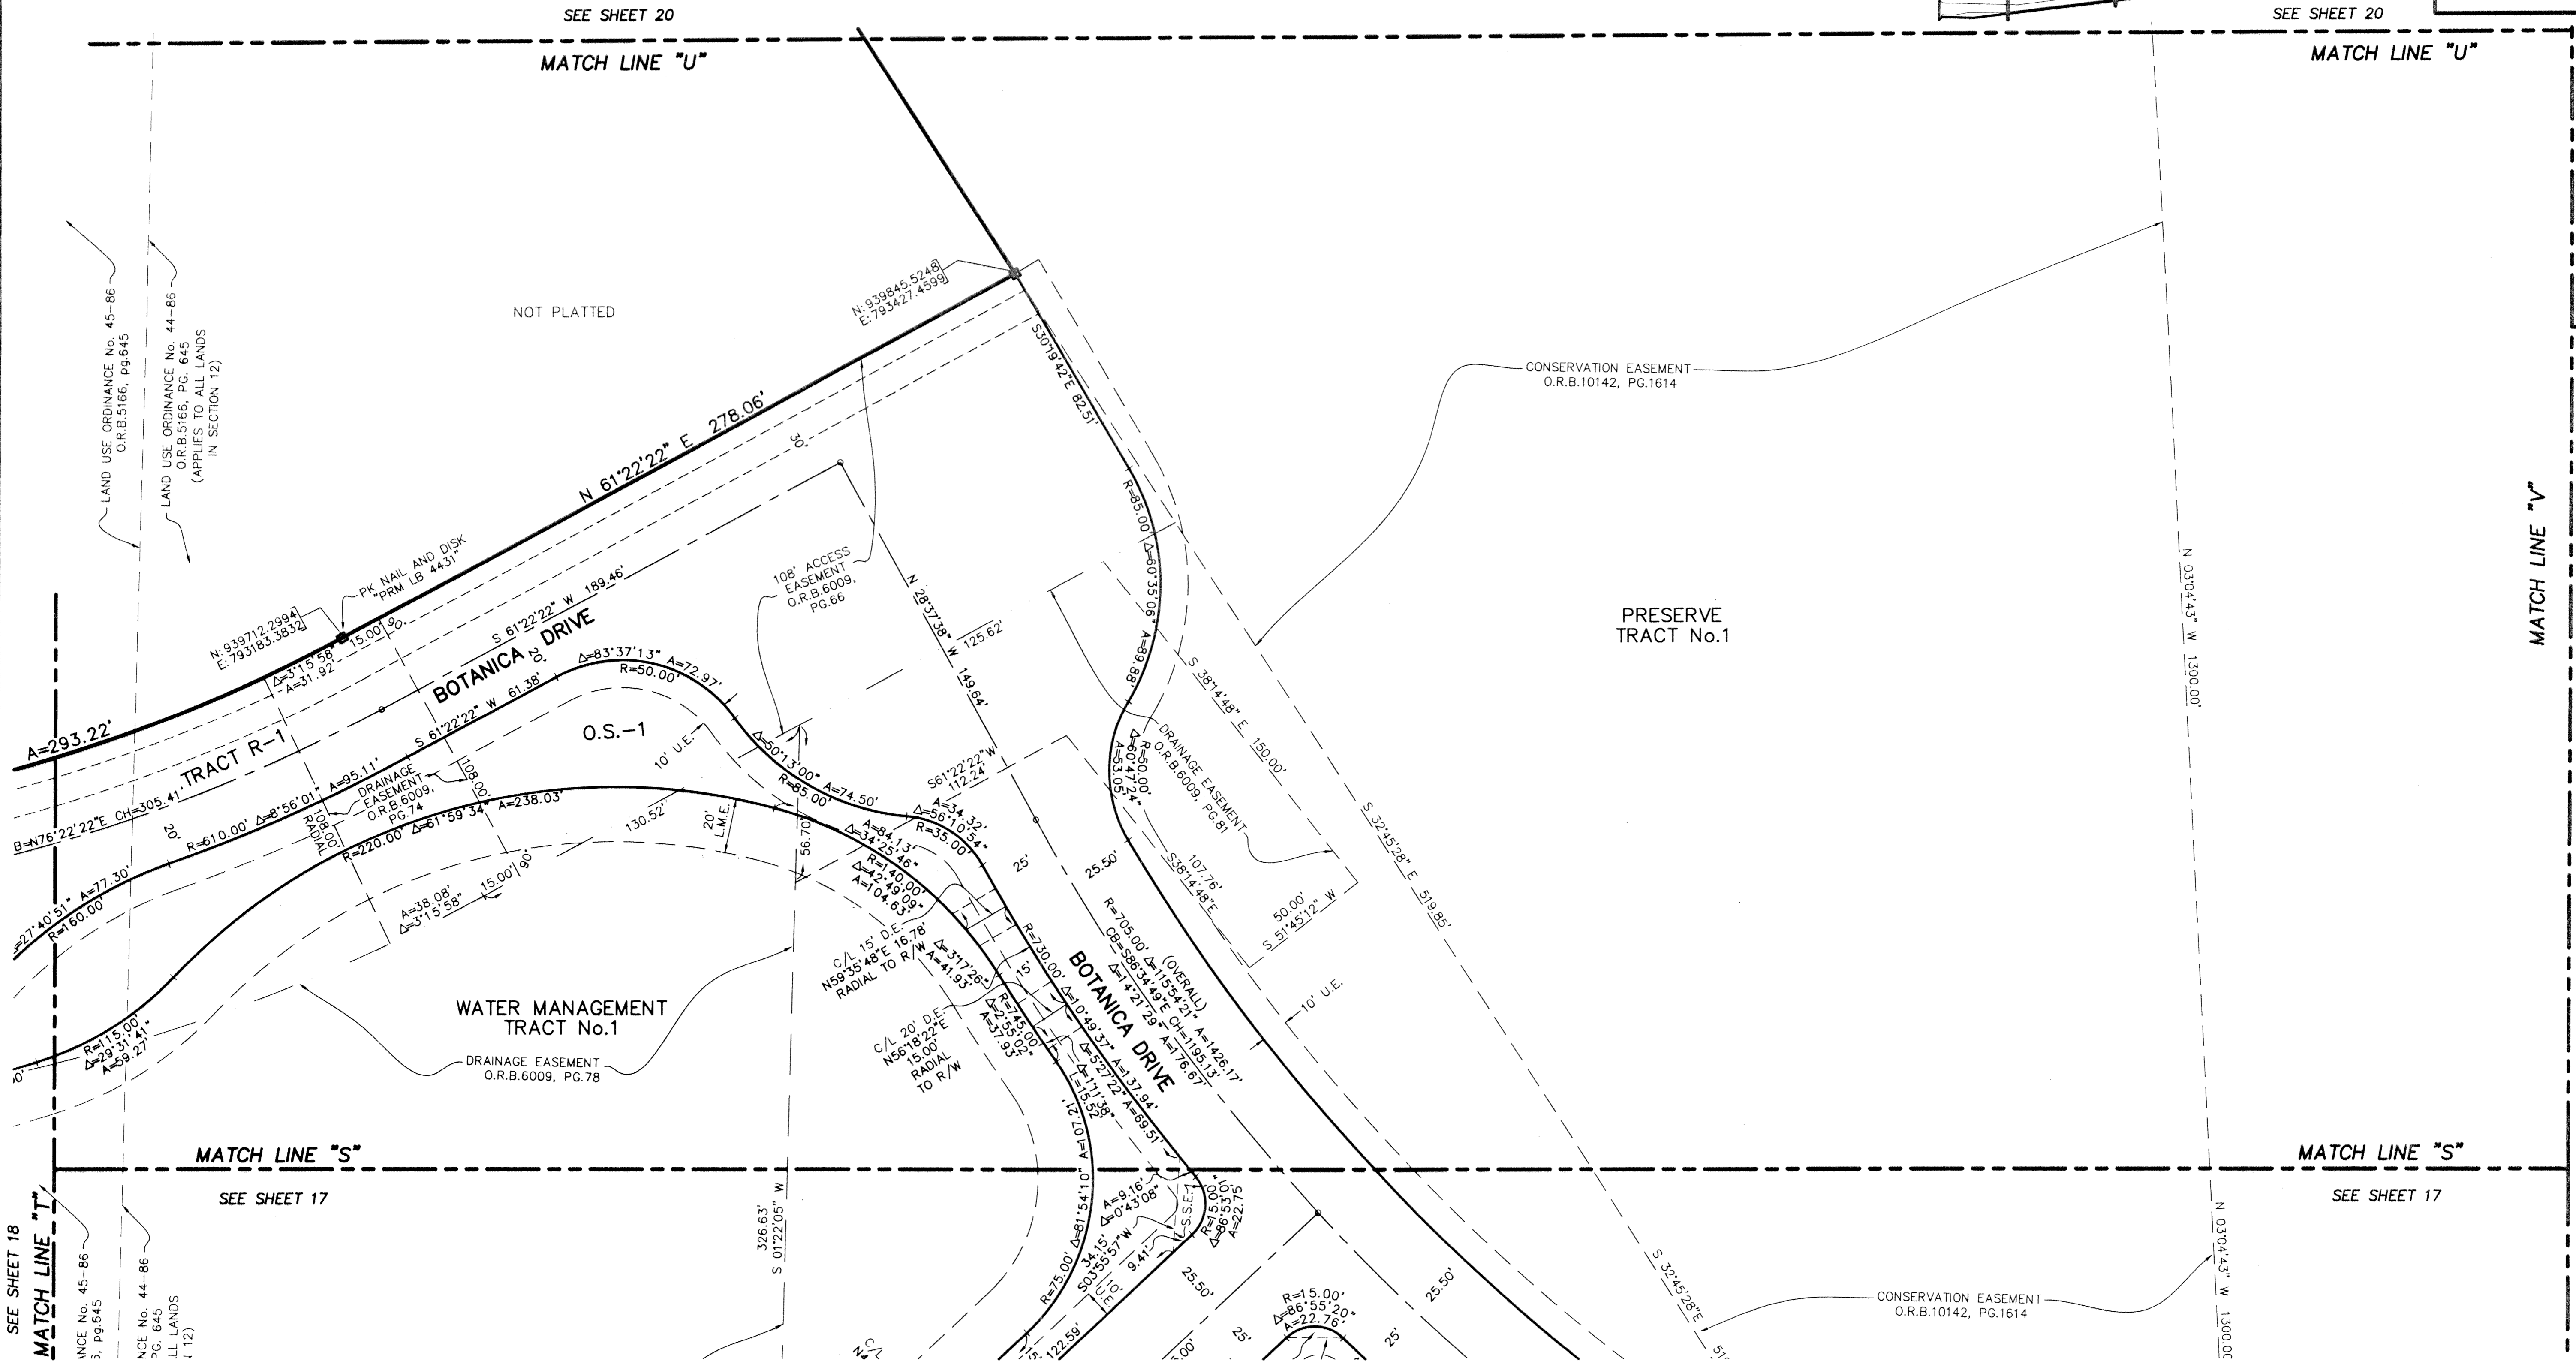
SEE SHEET 20
SEE SHEET 20
MATCH LINE "U"
MATCH LINE "U"

LAND USE ORDINANCE No. 45-86 O.R.B.5166, pg.645
LAND USE ORDINANCE No. 44-86 O.R.B.5166, PG. 645 (APPLIES TO ALL LANDS IN SECTION 12)

NOT PLATTED

N:939845.5248
E:793427.4599

S30°19'42"E 82.51'

N 61°22'22" E 278.06'
30'

CONSERVATION EASEMENT
O.R.B.10142, PG.1614

PK NAIL AND DISK "PRM LB 4431"
N:939712.2994
E:793183.3832
15.00' 90°
Δ=3°15'58"
A=31.92'
S 61°22'22" W 189.46'
BOTANICA DRIVE
20'
Δ=83°37'13"
A=72.97'
R=50.00'
108' ACCESS EASEMENT O.R.B.6009, PG.66
N 28°37'38" W 125.62'
149.64'
R=85.00'
Δ=60°35'06"
A=89.88'
S 38°14'48" E 150.00'
PRESERVE TRACT No.1
N 03°04'43" W 1300.00'
MATCH LINE "V"

A=293.22'
TRACT R-1
S 61°22'22" W 61.38'
O.S.-1
10' U.E.
Δ=50°13'00"
A=74.50'
R=85.00'
S61°22'22"W 112.24'
R=50.00'
Δ=60°47'24"
A=53.05'
DRAINAGE EASEMENT O.R.B.6009, PG.81
S 32°45'28" E 519.85'

B=N76°22'22"E CH=305.41'
A=95.11'
Δ=8°56'01"
R=610.00'
DRAINAGE EASEMENT O.R.B.6009, PG.74
108.00'
108.00' RADIAL
20'
Δ=61°59'34"
A=238.03'
R=220.00'
130.52'
20' L.M.E.
56.70'
A=34.32'
Δ=56°10'54"
R=35.00'
A=84.13'
Δ=34°25'46"
R=140.00'
Δ=42°49'09"
A=104.63'
25'
25.50'
S38°14'48"E 107.76'
50.00' S 51°45'12" W

Δ=27°40'51" A=77.30'
R=160.00'
A=38.08'
Δ=3°15'58"
15.00' 90°
C/L 15' D.E. N59°35'48"E 16.78' RADIAL TO R/W
Δ=3°17'26"
A=41.93'
R=705.00'
CB=S86°34'49"E CH=1195.13'
Δ=14°21'29" A=176.67'
(OVERALL) Δ=115°54'21" A=1426.17'
R=730.00'
BOTANICA DRIVE
15'
10' U.E.

WATER MANAGEMENT TRACT No.1
R=115.00'
Δ=29°31'41"
A=59.27'
DRAINAGE EASEMENT O.R.B.6009, PG.78
C/L 20' D.E. N56°18'22"E 15.00' RADIAL TO R/W
R=745.00'
Δ=2°55'02"
A=37.93'
Δ=10°49'37"
A=137.94'
Δ=5°27'22"
A=69.51'
Δ=1°11'38"
L=15.53'

MATCH LINE "S"
MATCH LINE "S"
SEE SHEET 17
SEE SHEET 17
SEE SHEET 18
MATCH LINE "T"
326.63'
S 01°22'05" W
A=107.21'
Δ=81°54'10"
R=75.00'
A=9.16'
Δ=0°43'08"
34.15'
S03°55'57"W
9.41'
S.S.E.
R=15.00'
Δ=86°53'01"
A=22.75'
25.50'
R=15.00'
Δ=86°55'20"
A=22.76'
25'
25'
25.50'
S 32°45'28"E
CONSERVATION EASEMENT
O.R.B.10142, PG.1614
N 03°04'43" W 1300.00'
122.59'
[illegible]